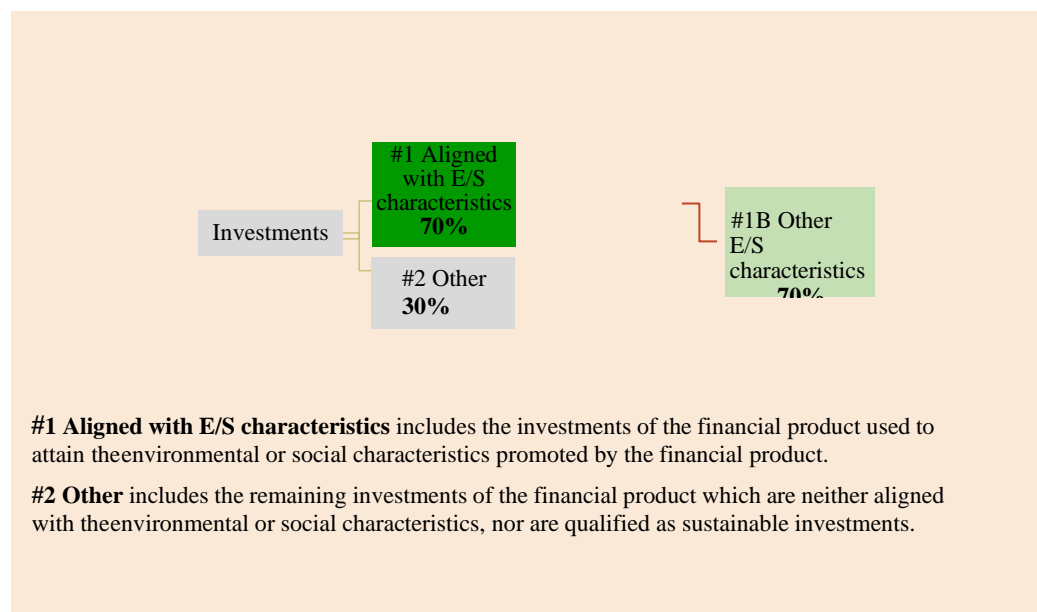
Investments

#1 Aligned with E/S characteristics **70%**

#2 Other **30%**

#1B Other E/S characteristics **70%**

**#1 Aligned with E/S characteristics** includes the investments of the financial product used to attain theenvironmental or social characteristics promoted by the financial product.

**#2 Other** includes the remaining investments of the financial product which are neither aligned with theenvironmental or social characteristics, nor are qualified as sustainable investments.